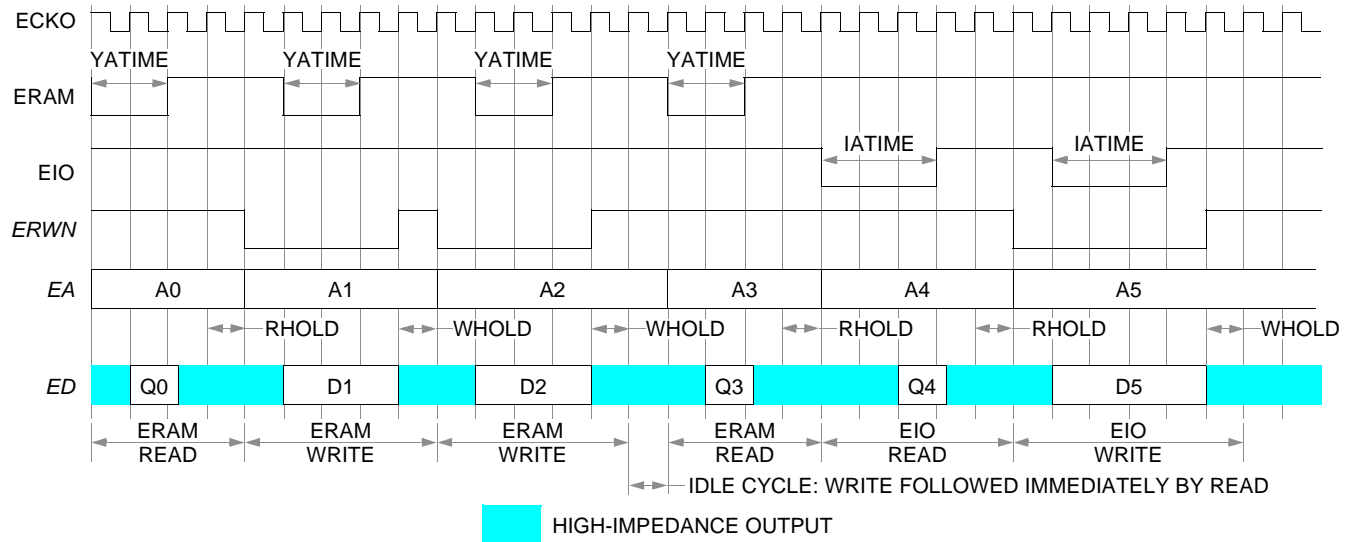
ECKO
YATIME YATIME YATIME YATIME
ERAM
IATIME IATIME
EIO
ERWN
EA
A0 A1 A2 A3 A4 A5
RHOLD WHOLD WHOLD RHOLD RHOLD WHOLD
ED
Q0 D1 D2 Q3 Q4 D5
ERAM READ
ERAM WRITE
ERAM WRITE
ERAM READ
EIO READ
EIO WRITE
IDLE CYCLE: WRITE FOLLOWED IMMEDIATELY BY READ
HIGH-IMPEDANCE OUTPUT